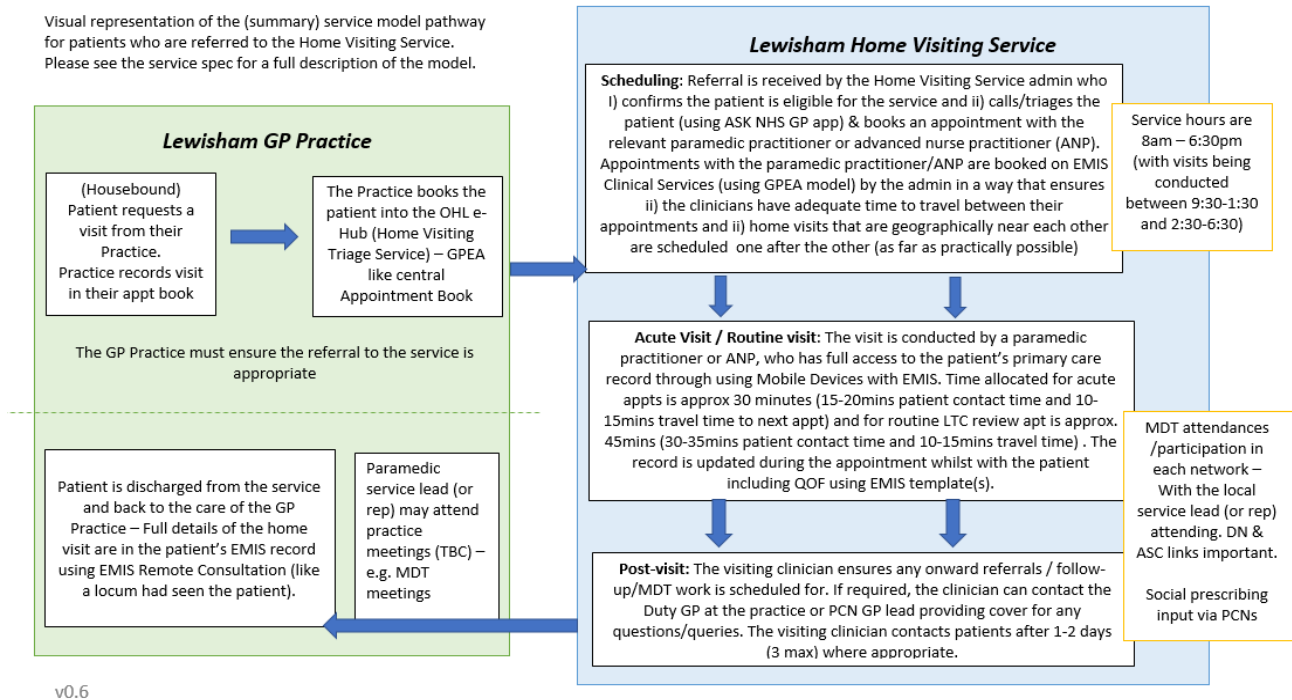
Visual representation of the (summary) service model pathway for patients who are referred to the Home Visiting Service. Please see the service spec for a full description of the model.

Lewisham GP Practice

(Housebound) Patient requests a visit from their Practice. Practice records visit in their appt book

The Practice books the patient into the OHL e-Hub (Home Visiting Triage Service) – GPEA like central Appointment Book

The GP Practice must ensure the referral to the service is appropriate

Patient is discharged from the service and back to the care of the GP Practice – Full details of the home visit are in the patient's EMIS record using EMIS Remote Consultation (like a locum had seen the patient).

Paramedic service lead (or rep) may attend practice meetings (TBC) – e.g. MDT meetings

Lewisham Home Visiting Service

Scheduling: Referral is received by the Home Visiting Service admin who I) confirms the patient is eligible for the service and ii) calls/triages the patient (using ASK NHS GP app) & books an appointment with the relevant paramedic practitioner or advanced nurse practitioner (ANP). Appointments with the paramedic practitioner/ANP are booked on EMIS Clinical Services (using GPEA model) by the admin in a way that ensures ii) the clinicians have adequate time to travel between their appointments and ii) home visits that are geographically near each other are scheduled one after the other (as far as practically possible)

Service hours are 8am – 6:30pm (with visits being conducted between 9:30-1:30 and 2:30-6:30)

Acute Visit / Routine visit: The visit is conducted by a paramedic practitioner or ANP, who has full access to the patient's primary care record through using Mobile Devices with EMIS. Time allocated for acute appts is approx 30 minutes (15-20mins patient contact time and 10-15mins travel time to next appt) and for routine LTC review apt is approx. 45mins (30-35mins patient contact time and 10-15mins travel time) . The record is updated during the appointment whilst with the patient including QOF using EMIS template(s).

MDT attendances /participation in each network – With the local service lead (or rep) attending. DN & ASC links important.

Social prescribing input via PCNs

Post-visit: The visiting clinician ensures any onward referrals / follow-up/MDT work is scheduled for. If required, the clinician can contact the Duty GP at the practice or PCN GP lead providing cover for any questions/queries. The visiting clinician contacts patients after 1-2 days (3 max) where appropriate.

v0.6